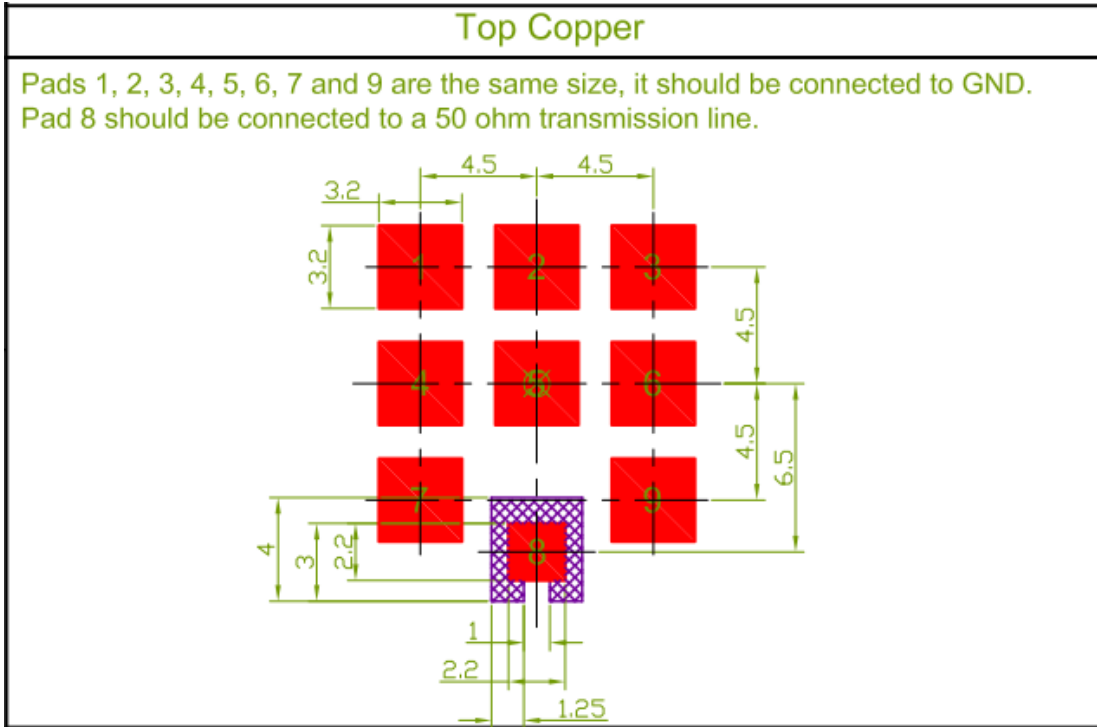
Top Copper

Pads 1, 2, 3, 4, 5, 6, 7 and 9 are the same size, it should be connected to GND.
Pad 8 should be connected to a 50 ohm transmission line.

4.5
4.5
3.2
3.2
1
2
3
4
5
6
7
8
9
4.5
4.5
6.5
4
3
2.2
1
2.2
1.25